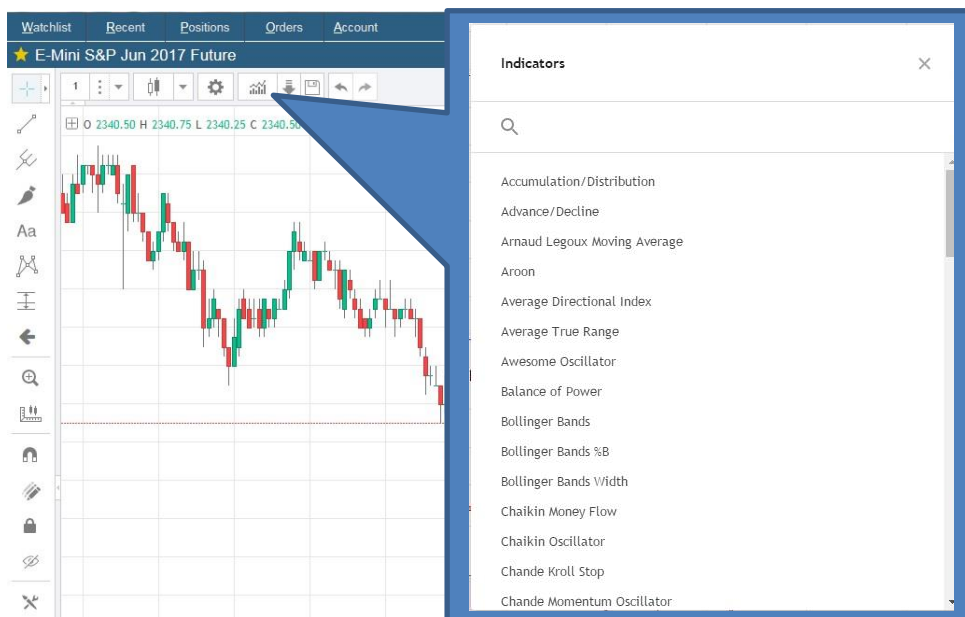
Watchlist Recent Positions Orders Account

E-Mini S&P Jun 2017 Future

1

Aa

O 2340.50 H 2340.75 L 2340.25 C 2340.50

Indicators

Accumulation/Distribution
Advance/Decline
Arnaud Legoux Moving Average
Aroon
Average Directional Index
Average True Range
Awesome Oscillator
Balance of Power
Bollinger Bands
Bollinger Bands %B
Bollinger Bands Width
Chaikin Money Flow
Chaikin Oscillator
Chande Kroll Stop
Chande Momentum Oscillator